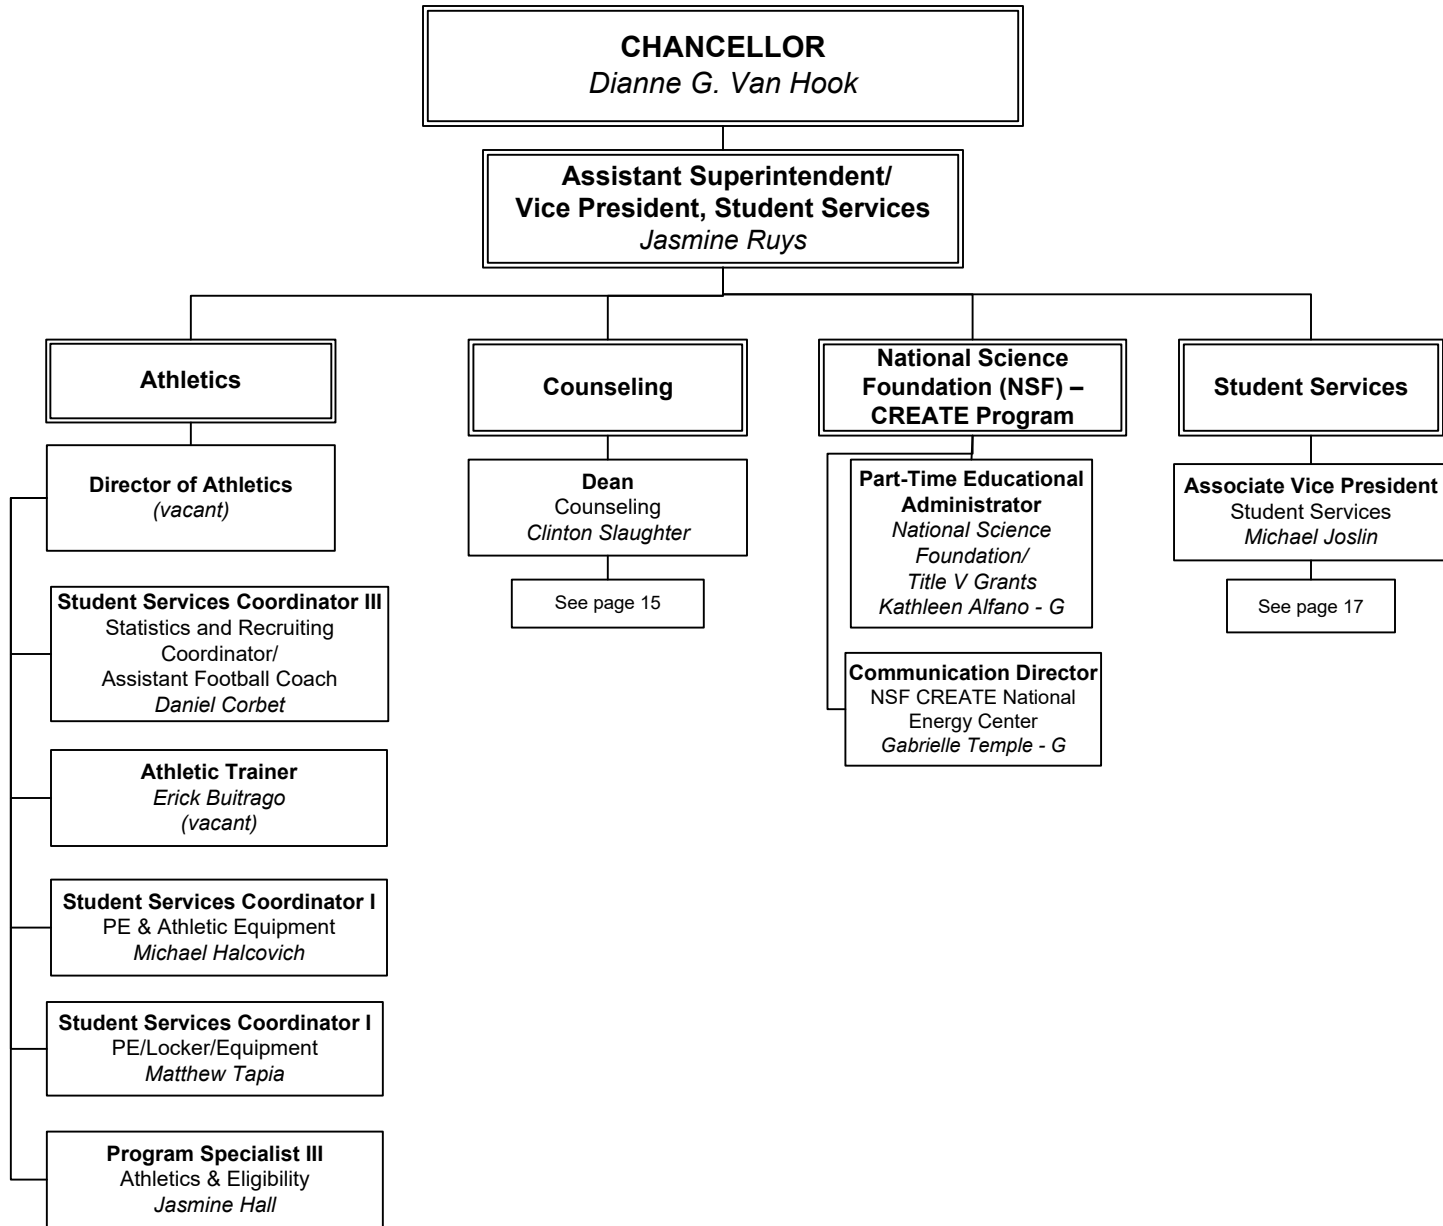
CHANCELLOR
Dianne G. Van Hook

Assistant Superintendent/
Vice President, Student Services
Jasmine Ruys

Athletics

Director of Athletics
(vacant)

Student Services Coordinator III
Statistics and Recruiting Coordinator/
Assistant Football Coach
Daniel Corbet

Athletic Trainer
Erick Buitrago
(vacant)

Student Services Coordinator I
PE & Athletic Equipment
Michael Halcovich

Student Services Coordinator I
PE/Locker/Equipment
Matthew Tapia

Program Specialist III
Athletics & Eligibility
Jasmine Hall

Counseling

Dean
Counseling
Clinton Slaughter

See page 15

National Science Foundation (NSF) – CREATE Program

Part-Time Educational Administrator
National Science Foundation/
Title V Grants
Kathleen Alfano - G

Communication Director
NSF CREATE National Energy Center
Gabrielle Temple - G

Student Services

Associate Vice President
Student Services
Michael Joslin

See page 17